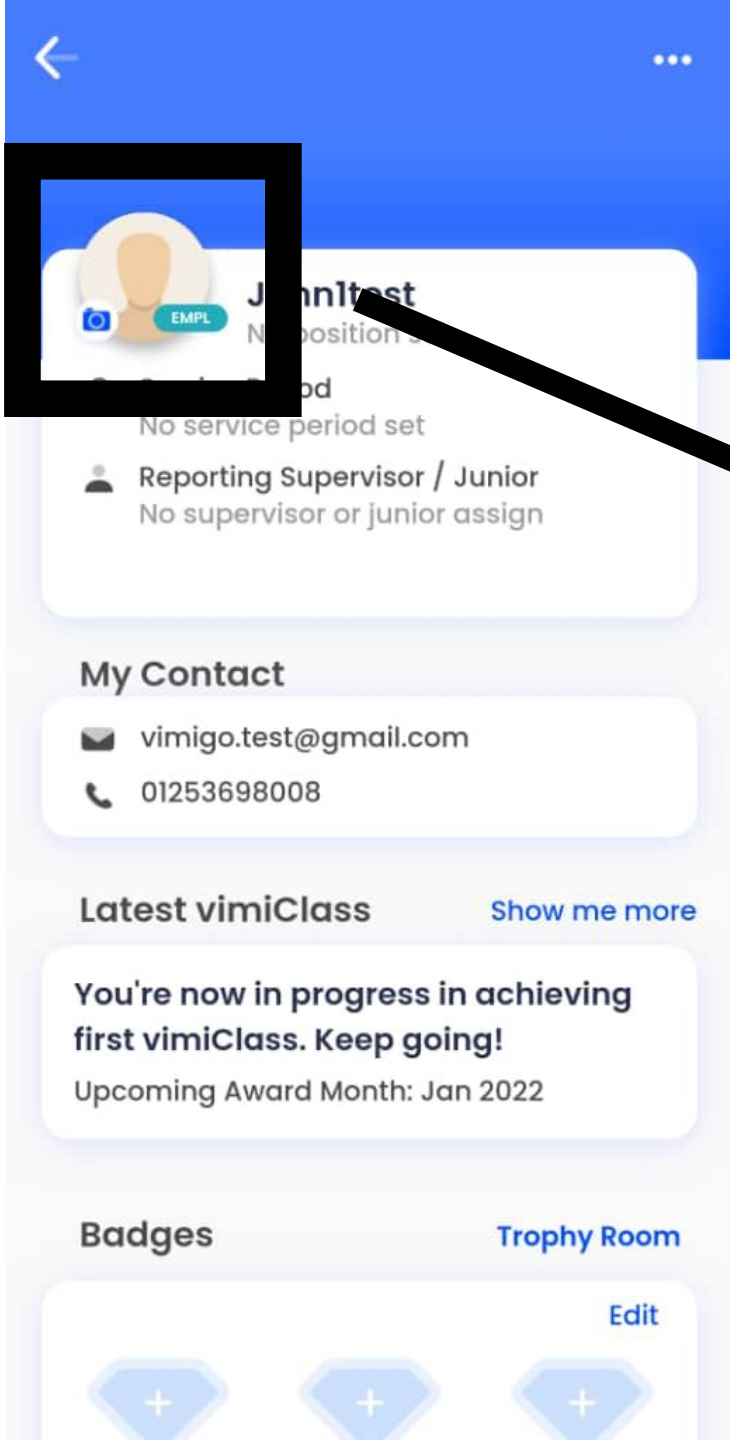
EMPL

J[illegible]n1t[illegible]st
N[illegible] position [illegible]

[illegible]od
No service period set

Reporting Supervisor / Junior
No supervisor or junior assign

My Contact

vimigo.test@gmail.com

01253698008

Latest vimiClass

Show me more

You're now in progress in achieving first vimiClass. Keep going!

Upcoming Award Month: Jan 2022

Badges

Trophy Room

Edit

+

+

+